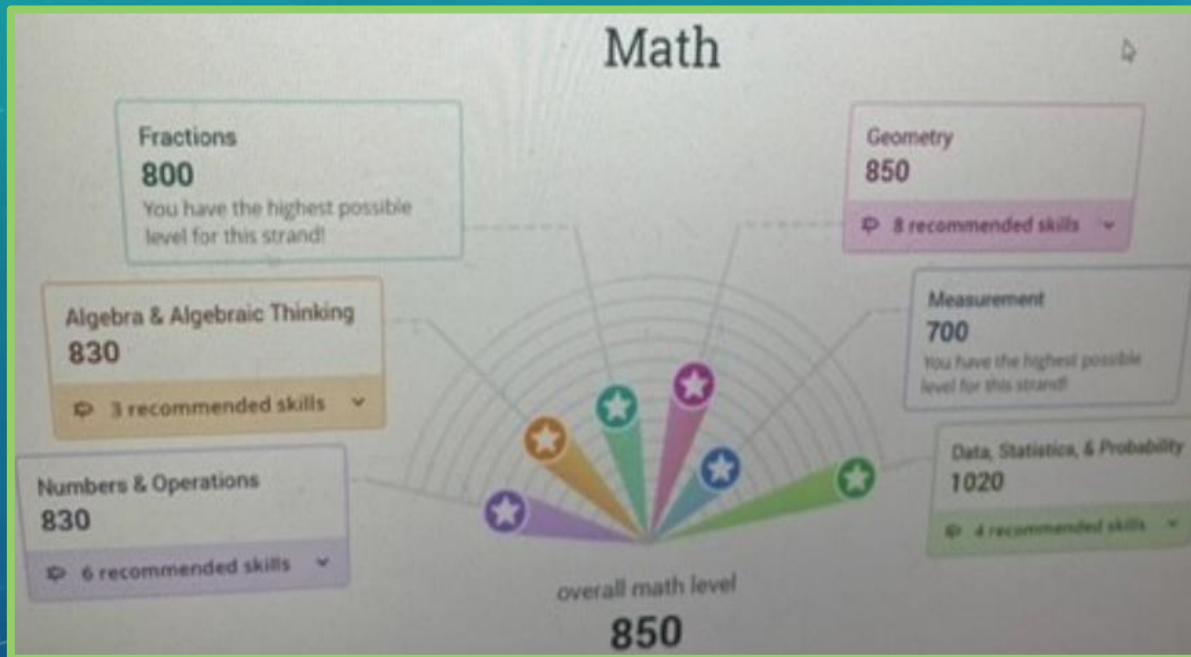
Math

Fractions
800
You have the highest possible level for this strand!

Geometry
850
8 recommended skills

Algebra & Algebraic Thinking
830
3 recommended skills

Measurement
700
You have the highest possible level for this strand!

Numbers & Operations
830
6 recommended skills

Data, Statistics, & Probability
1020
4 recommended skills

overall math level
850